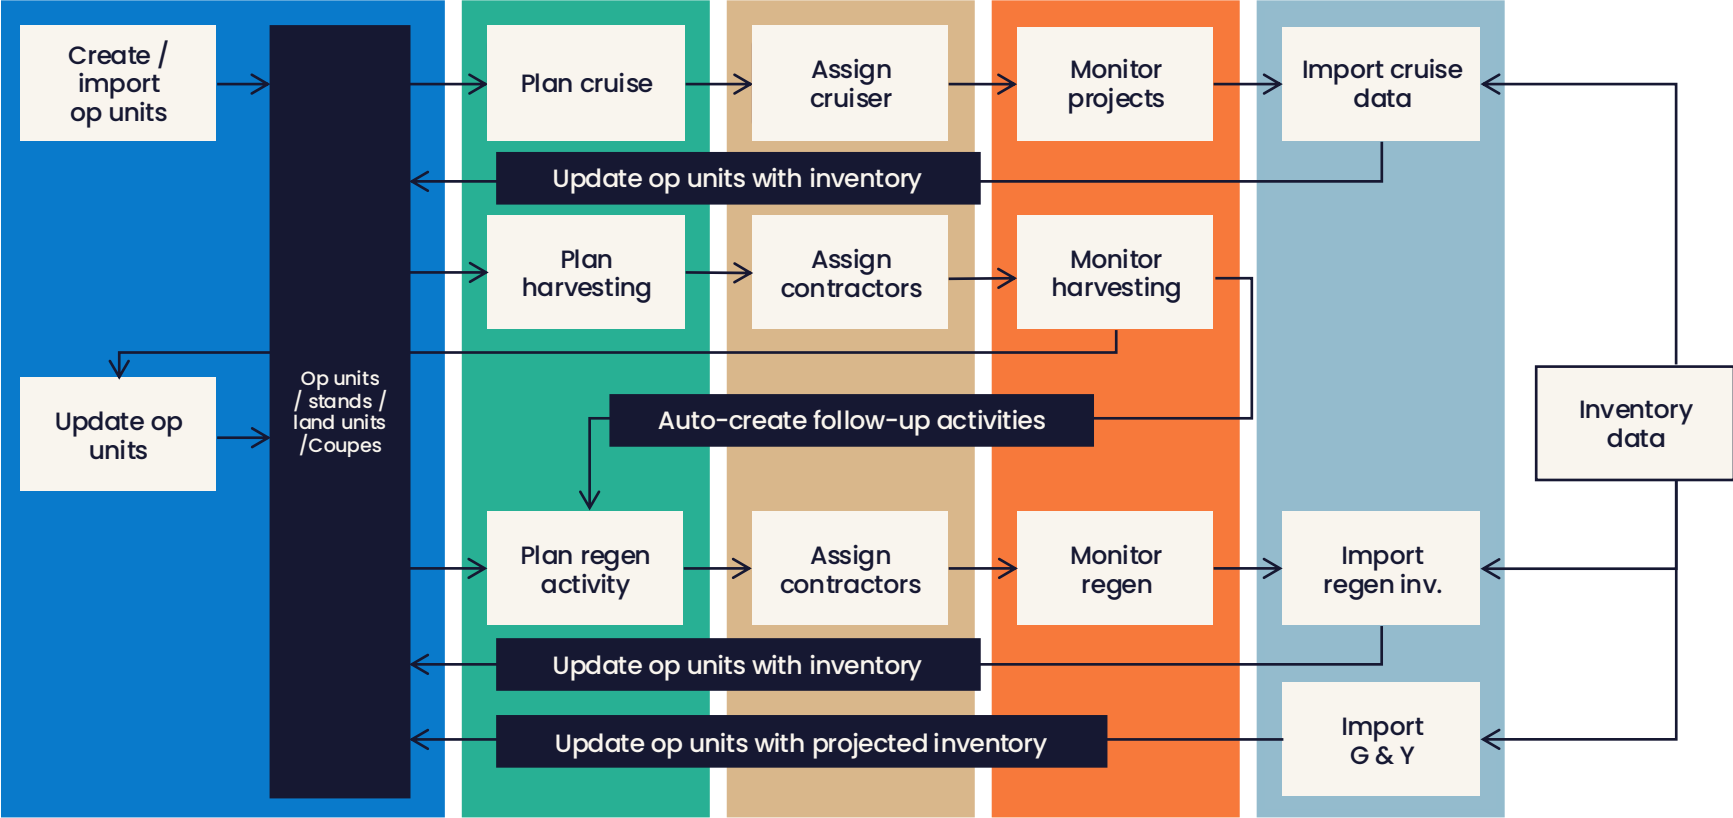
Create / import op units

Op units / stands / land units /Coupes

Update op units

Plan cruise

Assign cruiser

Monitor projects

Import cruise data

Update op units with inventory

Plan harvesting

Assign contractors

Monitor harvesting

Auto-create follow-up activities

Inventory data

Plan regen activity

Assign contractors

Monitor regen

Import regen inv.

Update op units with inventory

Update op units with projected inventory

Import G & Y